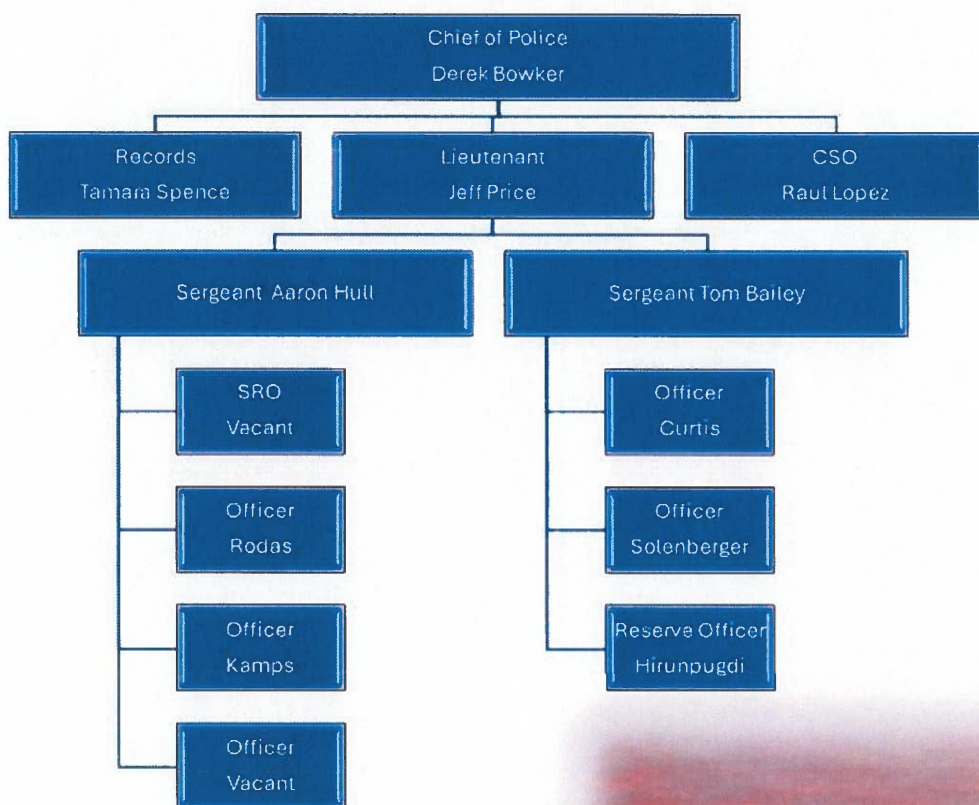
Chief of Police
Derek Bowker

Records
Tamara Spence

Lieutenant
Jeff Price

CSO
Raul Lopez

Sergeant Aaron Hull

Sergeant Tom Bailey

SRO
Vacant

Officer
Rodas

Officer
Kamps

Officer
Vacant

Officer
Curtis

Officer
Solenberger

Reserve Officer
Hirunpugdi